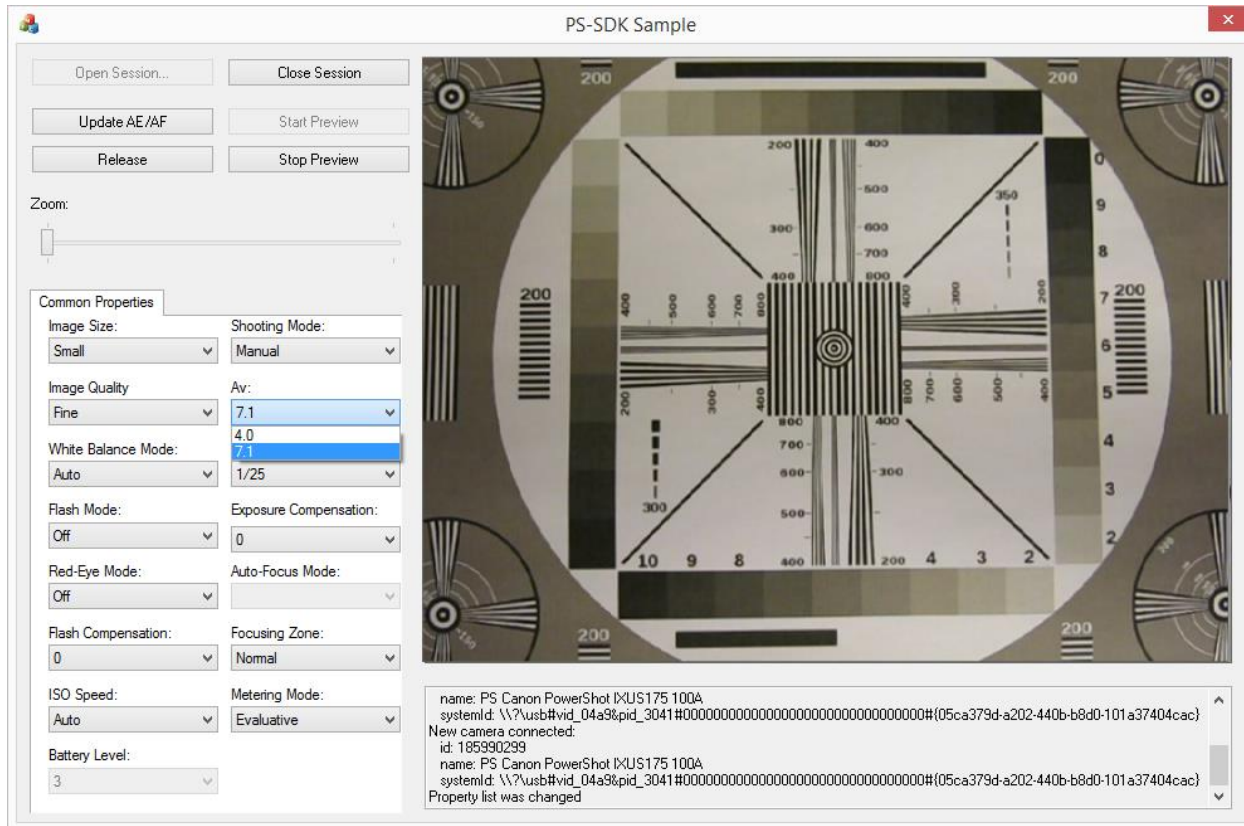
PS-SDK Sample

Open Session...
Close Session
Update AE/AF
Start Preview
Release
Stop Preview
Zoom:

Common Properties
Image Size:
Small
Shooting Mode:
Manual
Image Quality
Fine
Av:
7.1
4.0
7.1
White Balance Mode:
Auto
1/25
Flash Mode:
Off
Exposure Compensation:
0
Red-Eye Mode:
Off
Auto-Focus Mode:
Flash Compensation:
0
Focusing Zone:
Normal
ISO Speed:
Auto
Metering Mode:
Evaluative
Battery Level:
3

200 200 200 400 500 600 700 800 300 350 0 9 8 7 200 6 5 4 3 2 200 400 500 600 700 800 800 700 600 500 400 400 500 600 700 800 800 700 600 500 400 300 300 300 10 9 8 400 200 4 3 2 200 200

name: PS Canon PowerShot IXUS175 100A
systemId: \\?\usb#vid_04a9&pid_3041#00000000000000000000000000000000#{05ca379d-a202-440b-b8d0-101a37404cac}
New camera connected:
id: 185990299
name: PS Canon PowerShot IXUS175 100A
systemId: \\?\usb#vid_04a9&pid_3041#00000000000000000000000000000000#{05ca379d-a202-440b-b8d0-101a37404cac}
Property list was changed